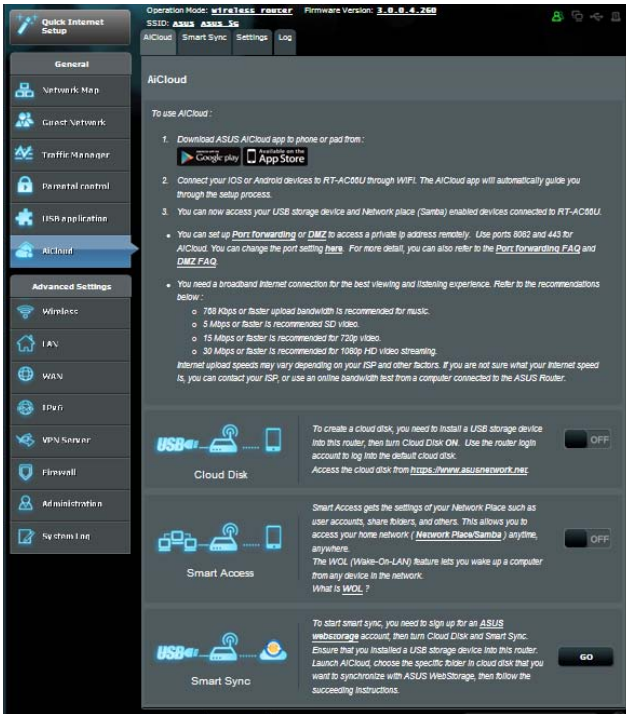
Quick Internet Setup

Operation Mode: wireless router Firmware Version: 3.0.0.4.260
SSID: asus asus_5G

AiCloud | Smart Sync | Settings | Log

General

Network Map

Guest Network

Traffic Manager

Parental control

USB application

AiCloud

Advanced Settings

Wireless

LAN

WAN

IPv6

VPN Server

Firewall

Administration

System Log

AiCloud

To use AiCloud :

1. Download ASUS AiCloud app to phone or pad from :
Google play | App Store

2. Connect your iOS or Android devices to RT-AC66U through WiFi. The AiCloud app will automatically guide you through the setup process.

3. You can now access your USB storage device and Network place (Samba) enabled devices connected to RT-AC66U.

• You can set up Port forwarding or DMZ to access a private ip address remotely. Use ports 8082 and 443 for AiCloud. You can change the port setting here. For more detail, you can also refer to the Port forwarding FAQ and DMZ FAQ.

• You need a broadband Internet connection for the best viewing and listening experience. Refer to the recommendations below :
○ 768 Kbps or faster upload bandwidth is recommended for music.
○ 5 Mbps or faster is recommended SD video.
○ 15 Mbps or faster is recommended for 720p video.
○ 30 Mbps or faster is recommended for 1080p HD video streaming.
Internet upload speeds may vary depending on your ISP and other factors. If you are not sure what your Internet speed is, you can contact your ISP, or use an online bandwidth test from a computer connected to the ASUS Router.

USB

Cloud Disk

To create a cloud disk, you need to install a USB storage device into this router, then turn Cloud Disk ON. Use the router login account to log into the default cloud disk.
Access the cloud disk from https://www.asusnetwork.net

OFF

Smart Access

Smart Access gets the settings of your Network Place such as user accounts, share folders, and others. This allows you to access your home network ( Network Place/Samba ) anytime, anywhere.
The WOL (Wake-On-LAN) feature lets you wake up a computer from any device in the network.
What is WOL ?

OFF

USB

Smart Sync

To start smart sync, you need to sign up for an ASUS webstorage account, then turn Cloud Disk and Smart Sync. Ensure that you installed a USB storage device into this router. Launch AiCloud, choose the specific folder in cloud disk that you want to synchronize with ASUS WebStorage, then follow the succeeding instructions.

GO